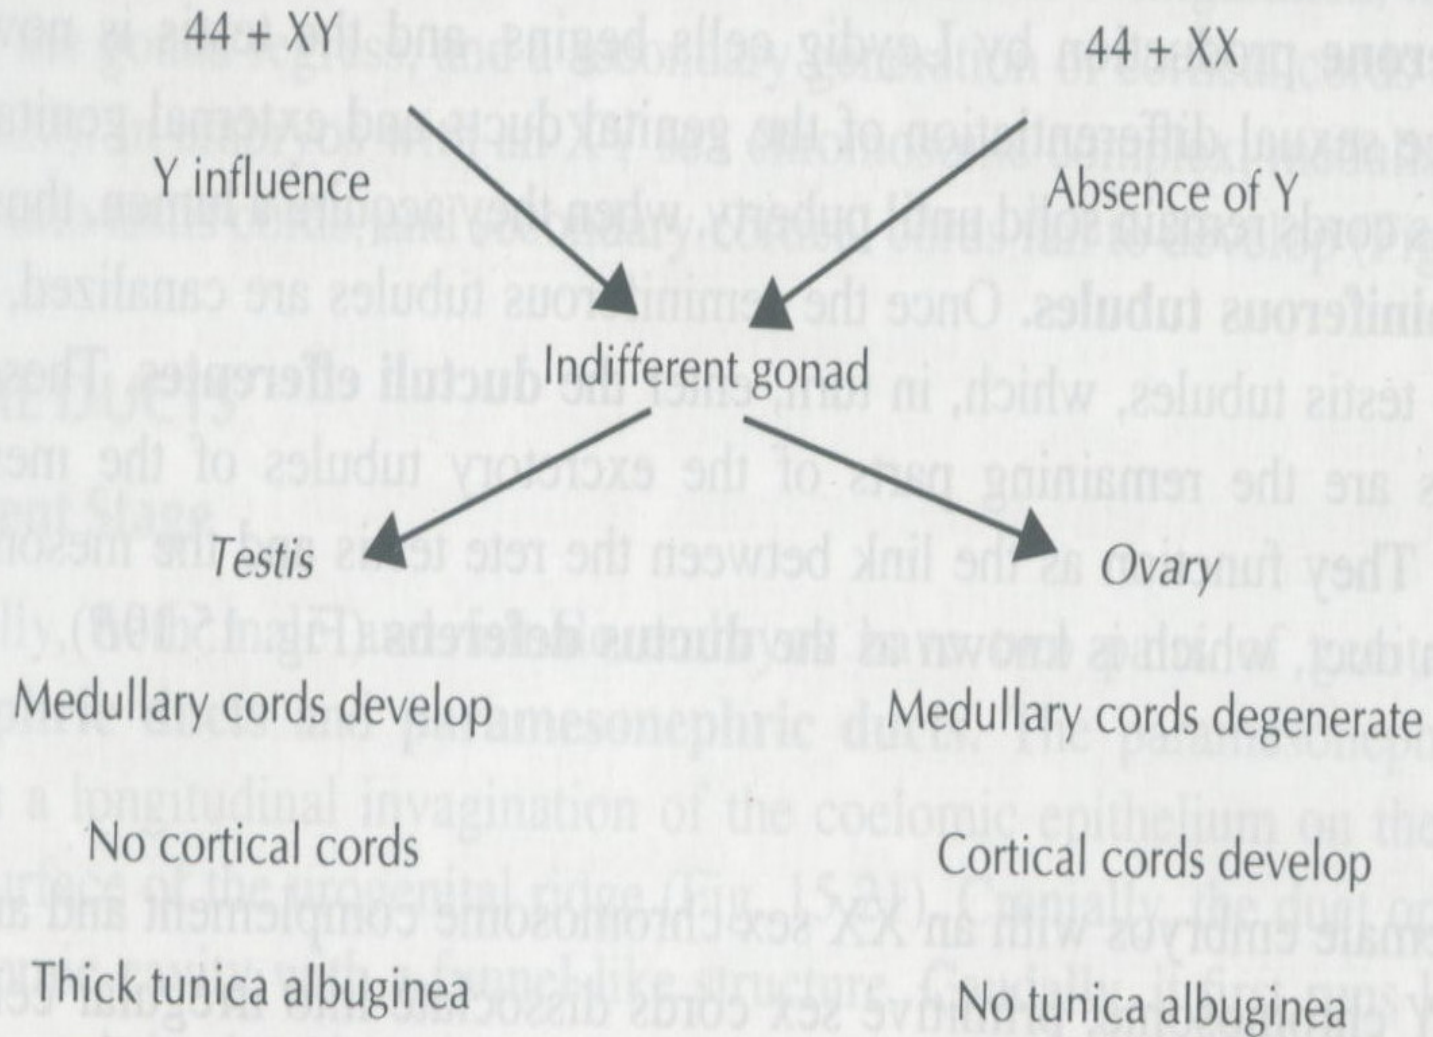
44 + XY

44 + XX

Y influence

Absence of Y

Indifferent gonad

*Testis*

*Ovary*

Medullary cords develop

Medullary cords degenerate

No cortical cords

Cortical cords develop

Thick tunica albuginea

No tunica albuginea